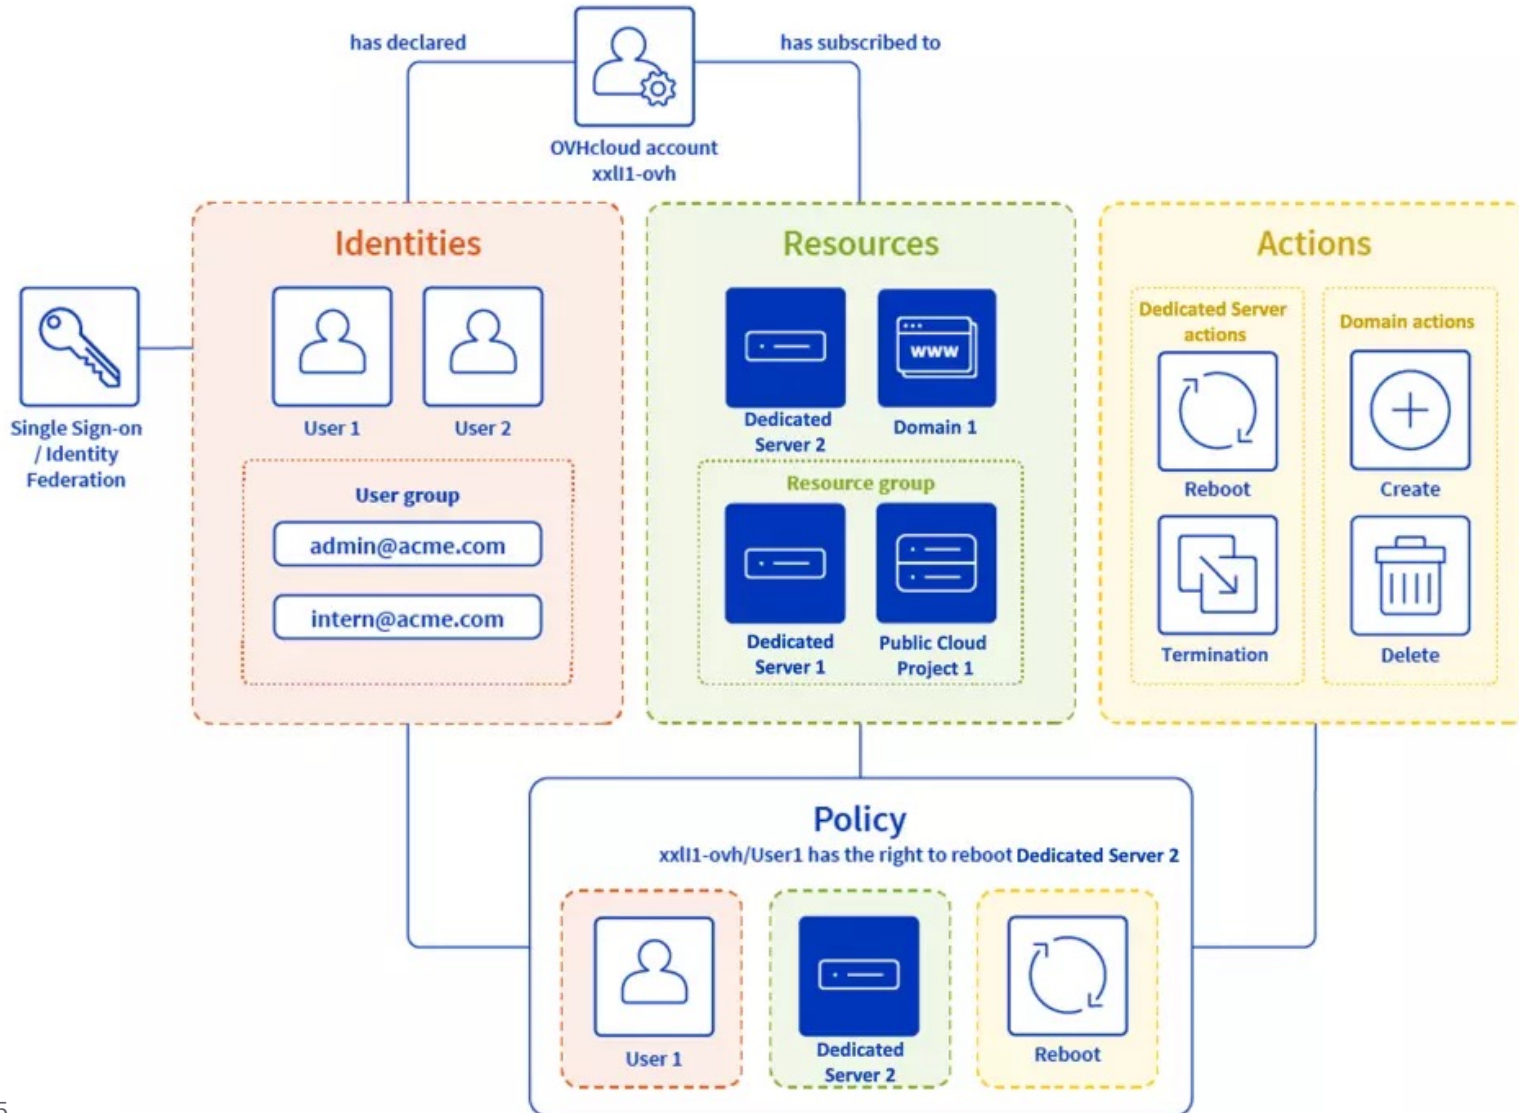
has declared

has subscribed to

OVHcloud account
xxll1-ovh

Identities

User 1

User 2

User group

admin@acme.com

intern@acme.com

Single Sign-on / Identity Federation

Resources

Dedicated Server 2

Domain 1

www

Resource group

Dedicated Server 1

Public Cloud Project 1

Actions

Dedicated Server actions

Reboot

Termination

Domain actions

Create

Delete

Policy

xxll1-ovh/User1 has the right to reboot Dedicated Server 2

User 1

Dedicated Server 2

Reboot